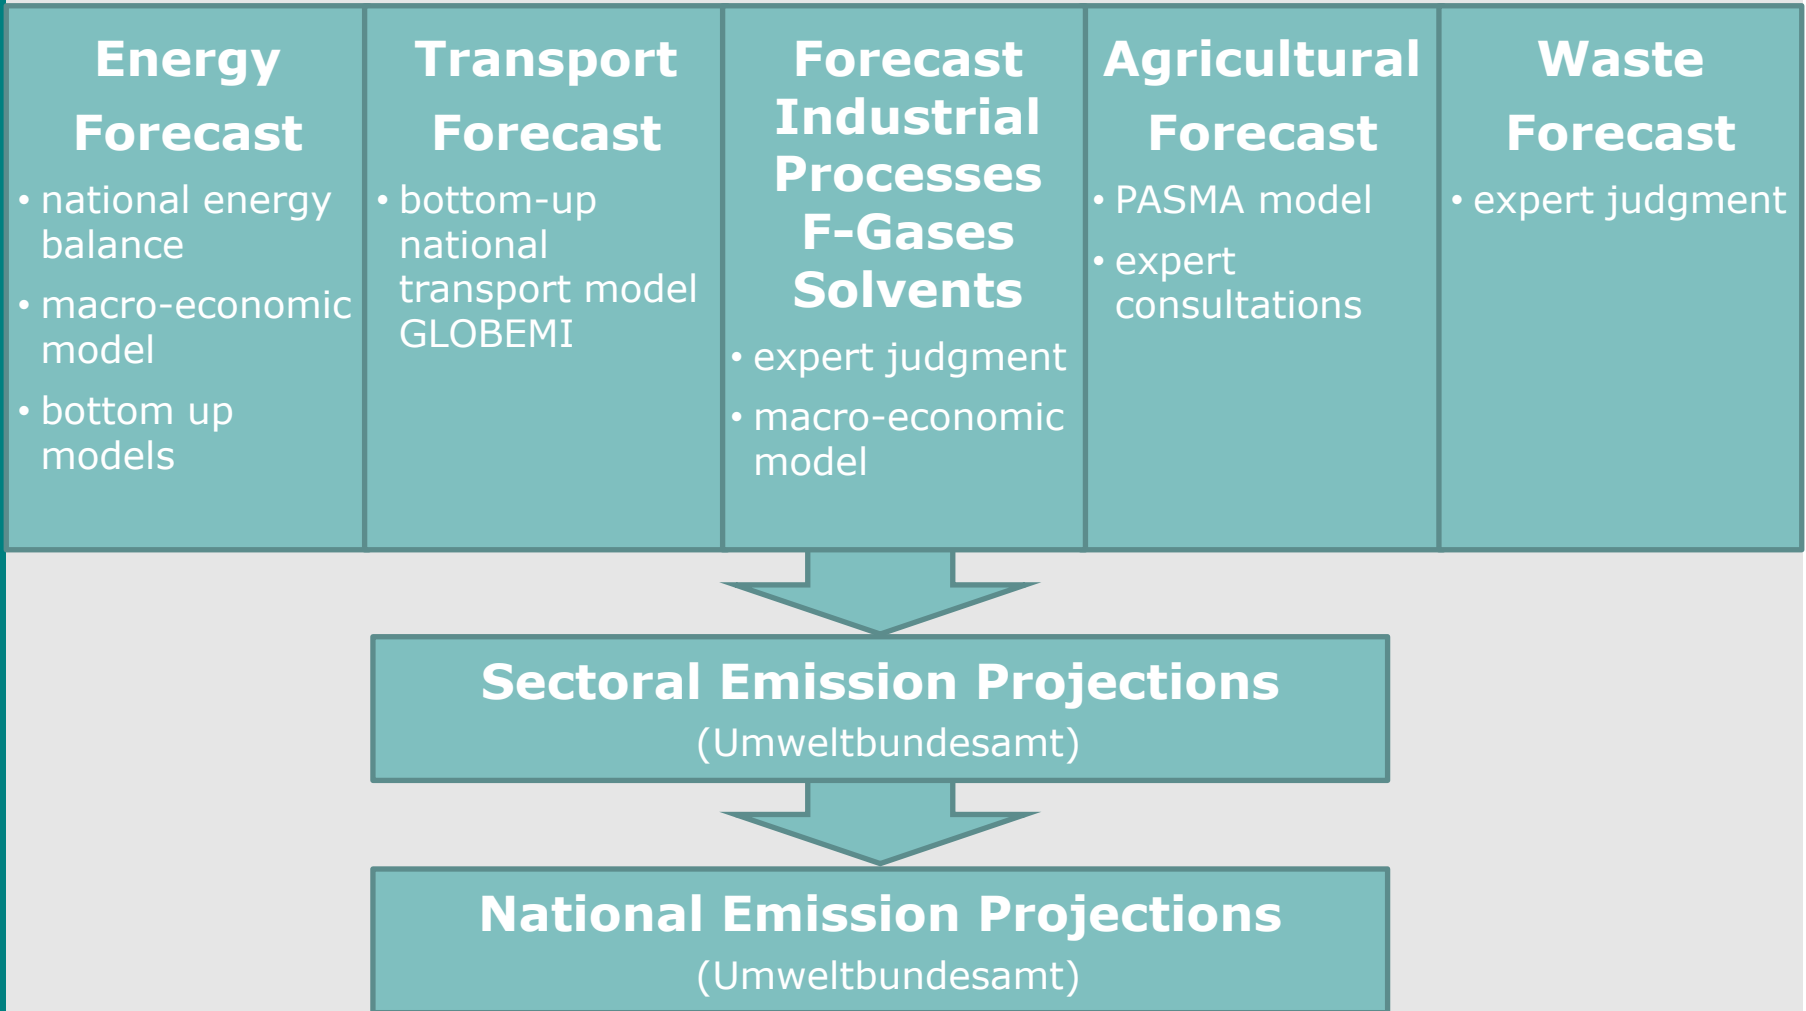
Energy Forecast
• national energy balance
• macro-economic model
• bottom up models

Transport Forecast
• bottom-up national transport model GLOBEMI

Forecast Industrial Processes F-Gases Solvents
• expert judgment
• macro-economic model

Agricultural Forecast
• PASMA model
• expert consultations

Waste Forecast
• expert judgment

Sectoral Emission Projections
(Umweltbundesamt)

National Emission Projections
(Umweltbundesamt)